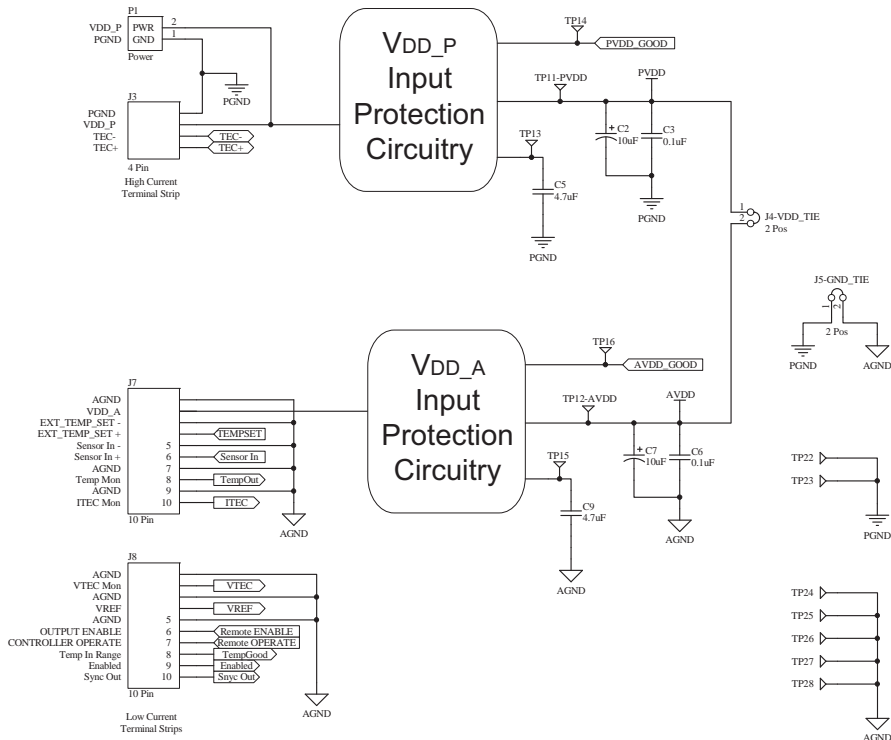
P1
VDD_P PWR 2
PGND GND 1
Power

PGND

J3
PGND
VDD_P
TEC-
TEC+
TEC-
TEC+
4 Pin
High Current
Terminal Strip

VDD_P
Input
Protection
Circuitry

TP14
PVDD_GOOD
TP11-PVDD
PVDD
TP13
C2
10uF
C3
0.1uF
C5
4.7uF
PGND
PGND

1
2
J4-VDD_TIE
2 Pos

J5-GND_TIE
2 Pos
PGND
AGND

VDD_A
Input
Protection
Circuitry

TP16
AVDD_GOOD
TP12-AVDD
AVDD
TP15
C7
10uF
C6
0.1uF
C9
4.7uF
AGND
AGND

J7
AGND
VDD_A
EXT_TEMP_SET -
EXT_TEMP_SET +
Sensor In - 5
Sensor In + 6
AGND 7
Temp Mon 8
AGND 9
ITEC Mon 10
10 Pin
TEMPSET
Sensor In
TempOut
ITEC
AGND

J8
AGND
VTEC Mon
AGND
VREF
AGND 5
OUTPUT ENABLE 6
CONTROLLER OPERATE 7
Temp In Range 8
Enabled 9
Sync Out 10
10 Pin
VTEC
VREF
Remote ENABLE
Remote OPERATE
TempGood
Enabled
Snyc Out
AGND
Low Current
Terminal Strips

TP22
TP23
PGND

TP24
TP25
TP26
TP27
TP28
AGND